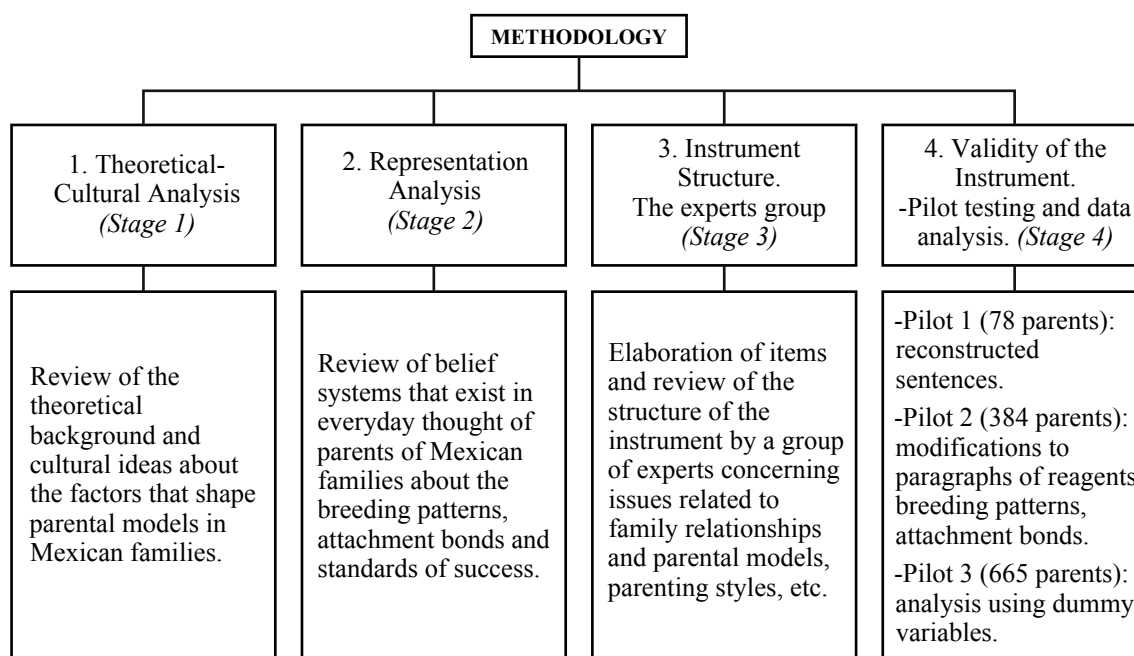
METHODOLOGY

1. Theoretical-Cultural Analysis *(Stage 1)*

2. Representation Analysis *(Stage 2)*

3. Instrument Structure. The experts group *(Stage 3)*

4. Validity of the Instrument. -Pilot testing and data analysis. *(Stage 4)*

Review of the theoretical background and cultural ideas about the factors that shape parental models in Mexican families.

Review of belief systems that exist in everyday thought of parents of Mexican families about the breeding patterns, attachment bonds and standards of success.

Elaboration of items and review of the structure of the instrument by a group of experts concerning issues related to family relationships and parental models, parenting styles, etc.

-Pilot 1 (78 parents): reconstructed sentences.

-Pilot 2 (384 parents): modifications to paragraphs of reagents breeding patterns, attachment bonds.

-Pilot 3 (665 parents): analysis using dummy variables.